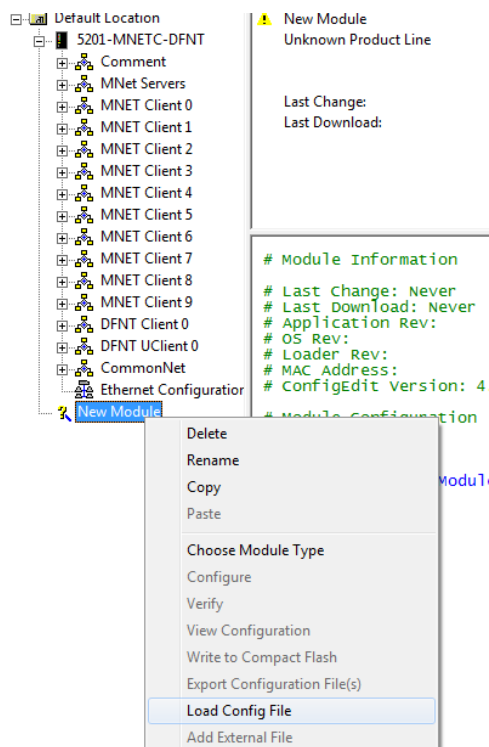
Default Location
5201-MNETC-DFNT
Comment
MNet Servers
MNET Client 0
MNET Client 1
MNET Client 2
MNET Client 3
MNET Client 4
MNET Client 5
MNET Client 6
MNET Client 7
MNET Client 8
MNET Client 9
DFNT Client 0
DFNT UClient 0
CommonNet
Ethernet Configuratior
New Module

New Module
Unknown Product Line

Last Change:
Last Download:

# Module Information

# Last Change: Never
# Last Download: Never
# Application Rev:
# OS Rev:
# Loader Rev:
# MAC Address:
# ConfigEdit Version: 4

# Module Configuration

Module

Delete
Rename
Copy
Paste
Choose Module Type
Configure
Verify
View Configuration
Write to Compact Flash
Export Configuration File(s)
Load Config File
Add External File